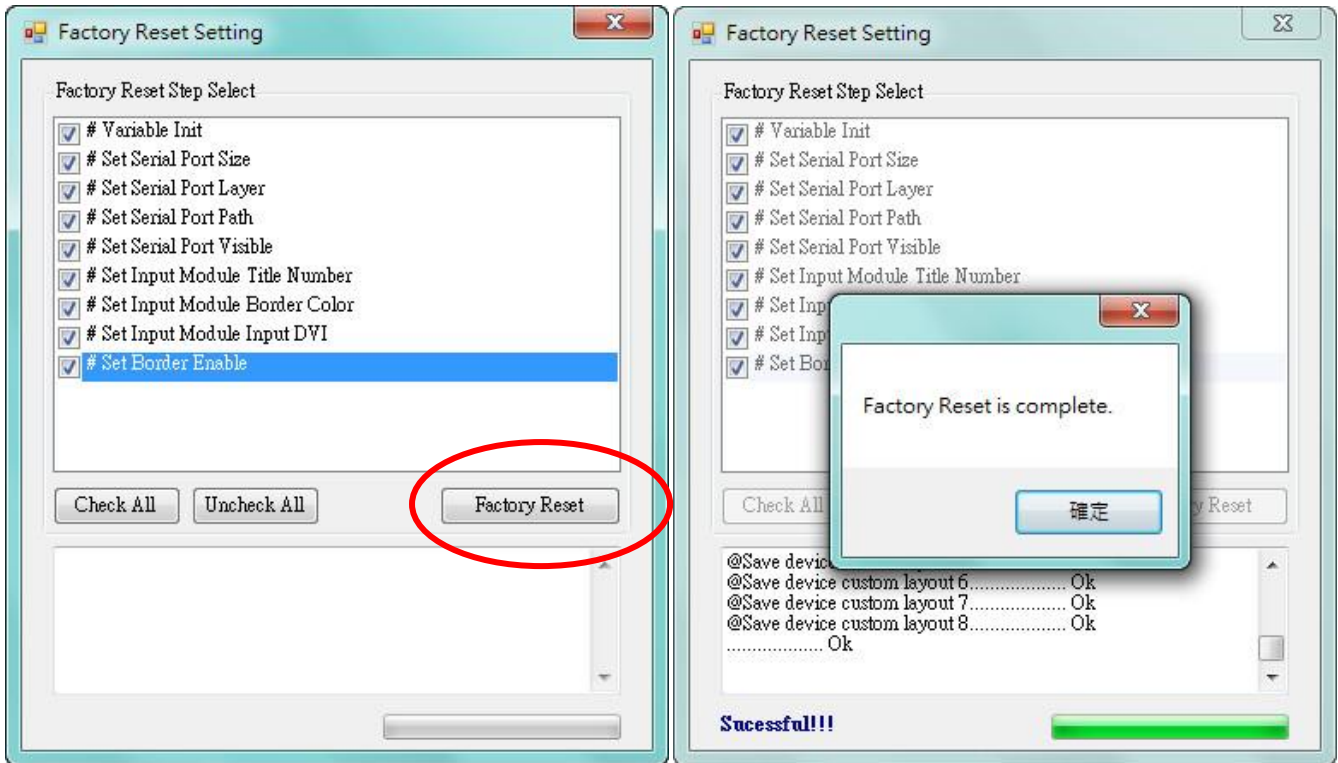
Factory Reset Setting

Factory Reset Step Select

# Variable Init
# Set Serial Port Size
# Set Serial Port Layer
# Set Serial Port Path
# Set Serial Port Visible
# Set Input Module Title Number
# Set Input Module Border Color
# Set Input Module Input DVI
# Set Border Enable

Check All
Uncheck All
Factory Reset

Factory Reset Setting

Factory Reset Step Select

# Variable Init
# Set Serial Port Size
# Set Serial Port Layer
# Set Serial Port Path
# Set Serial Port Visible
# Set Input Module Title Number
# Set Inp
# Set Inp
# Set Bor

Factory Reset is complete.

確定

Check All
y Reset

@Save device
@Save device custom layout 6................... Ok
@Save device custom layout 7................... Ok
@Save device custom layout 8................... Ok
.................. Ok

Sucessful!!!